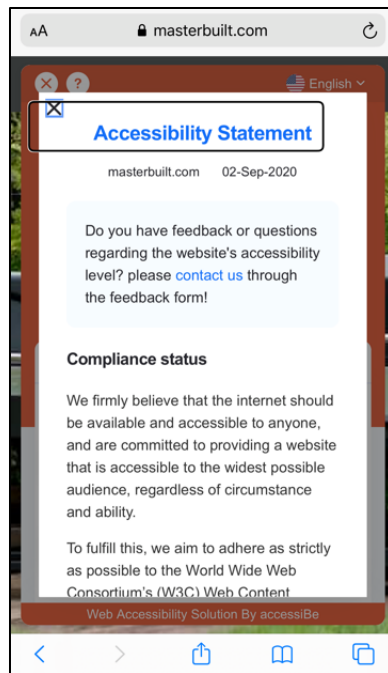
AA masterbuilt.com

English

Accessibility Statement

masterbuilt.com 02-Sep-2020

Do you have feedback or questions regarding the website's accessibility level? please contact us through the feedback form!

Compliance status

We firmly believe that the internet should be available and accessible to anyone, and are committed to providing a website that is accessible to the widest possible audience, regardless of circumstance and ability.

To fulfill this, we aim to adhere as strictly as possible to the World Wide Web Consortium's (W3C) Web Content

Web Accessibility Solution By accessiBe